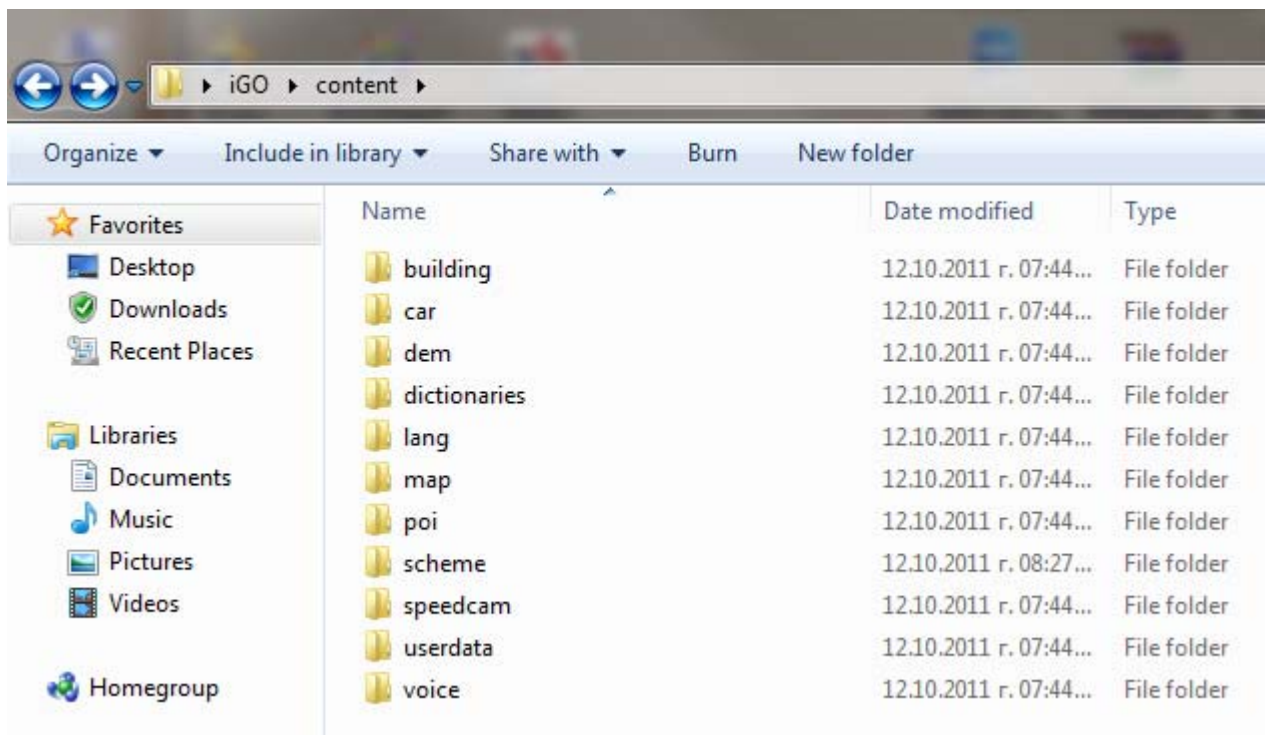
▸ iGO ▸ content ▸

Organize ▾ Include in library ▾ Share with ▾ Burn New folder

Favorites
Desktop
Downloads
Recent Places

Libraries
Documents
Music
Pictures
Videos

Homegroup

| Name | Date modified | Type |
|---|---|---|
| building | 12.10.2011 г. 07:44... | File folder |
| car | 12.10.2011 г. 07:44... | File folder |
| dem | 12.10.2011 г. 07:44... | File folder |
| dictionaries | 12.10.2011 г. 07:44... | File folder |
| lang | 12.10.2011 г. 07:44... | File folder |
| map | 12.10.2011 г. 07:44... | File folder |
| poi | 12.10.2011 г. 07:44... | File folder |
| scheme | 12.10.2011 г. 08:27... | File folder |
| speedcam | 12.10.2011 г. 07:44... | File folder |
| userdata | 12.10.2011 г. 07:44... | File folder |
| voice | 12.10.2011 г. 07:44... | File folder |